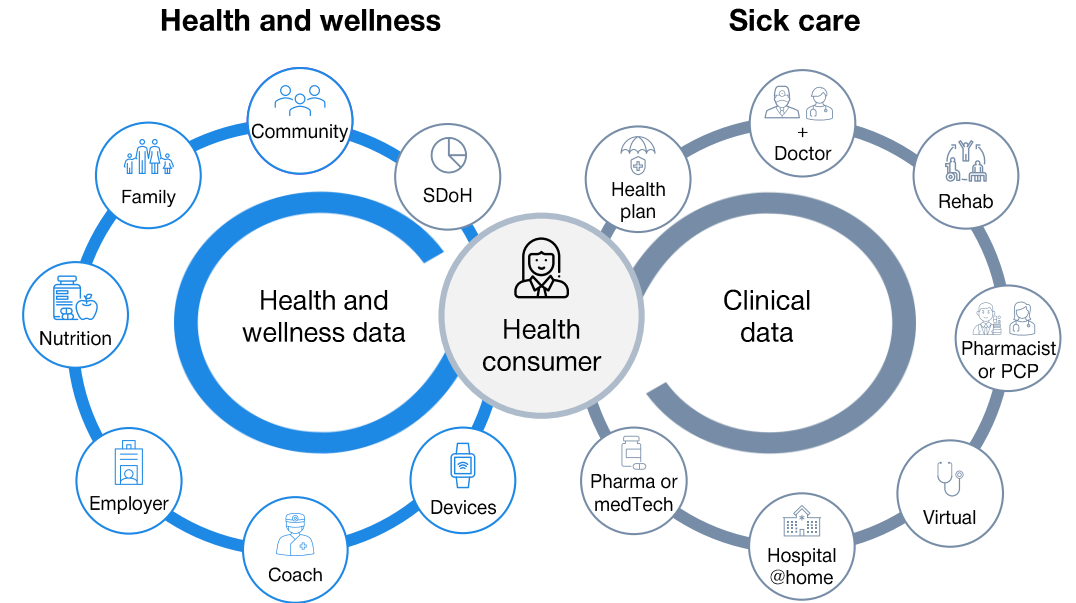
Health and wellness

Sick care

Community

SDoH

Family

Nutrition

Employer

Coach

Devices

Health and wellness data

Health consumer

Health plan

+
Doctor

Rehab

Clinical data

Pharmacist or PCP

Virtual

Hospital @home

Pharma or medTech